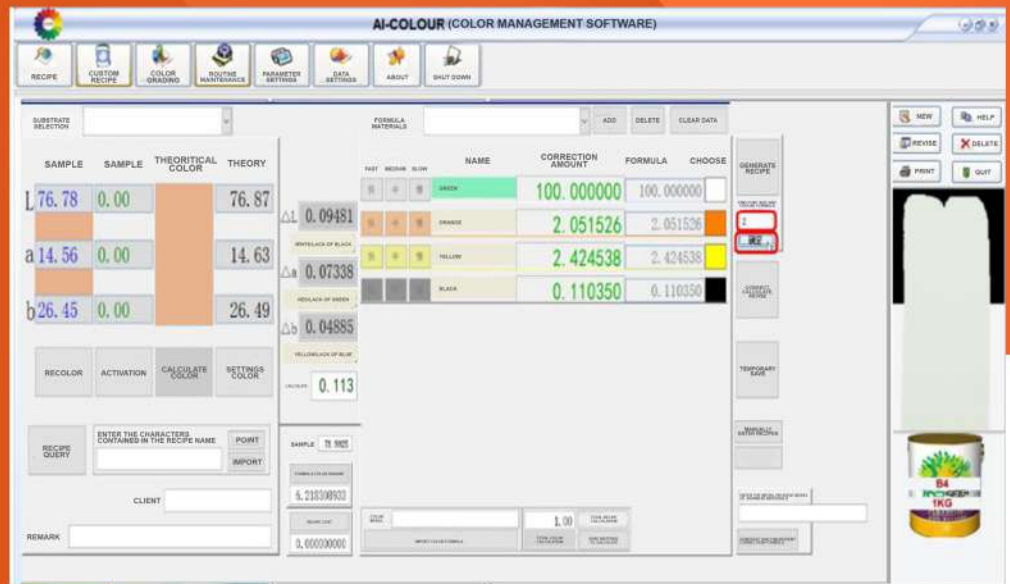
AI-COLOUR (COLOR MANAGEMENT SOFTWARE)

RECIPE
CUSTOM RECIPE
COLOR GRADING
ROUTINE MAINTENANCE
PARAMETER SETTINGS
DATA SETTINGS
ABOUT
SHUT DOWN

SUBSTRATE SELECTION

| SAMPLE | SAMPLE | THEORITICAL COLOR | THEORY |
|---|---|---|---|
| L 76.78 | 0.00 | | 76.87 |
| a 14.56 | 0.00 | | 14.63 |
| b 26.45 | 0.00 | | 26.49 |

ΔL 0.09481
WHITE/LACK OF BLACK
Δa 0.07338
RED/LACK OF GREEN
Δb 0.04885
YELLOW/LACK OF BLUE
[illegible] 0.113

RECOLOR
ACTIVATION
CALCULATE COLOR
SETTINGS COLOR

RECIPE QUERY
ENTER THE CHARACTERS CONTAINED IN THE RECIPE NAME
POINT
IMPORT
CLIENT
REMARK

FORMULA MATERIALS
ADD
DELETE
CLEAR DATA

| FAST | MEDIUM | SLOW | NAME | CORRECTION AMOUNT | FORMULA | CHOOSE |
|---|---|---|---|---|---|---|
| | | | GREEN | 100.000000 | 100.000000 | |
| | | | ORANGE | 2.051526 | 2.051526 | |
| | | | YELLOW | 2.424538 | 2.424538 | |
| | | | BLACK | 0.110350 | 0.110350 | |

SAMPLE 78.9925
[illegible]
6.210300933
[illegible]
0.000000000
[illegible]
1.00
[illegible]

GENERATE RECIPE
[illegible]
2
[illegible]
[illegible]
TEMPORARY SAVE
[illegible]

NEW
HELP
REVISE
DELETE
PRINT
QUIT

B4
1KG